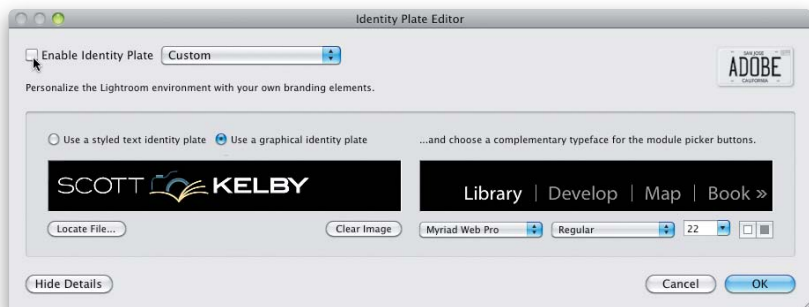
Identity Plate Editor

Enable Identity Plate Custom

SAN JOSE
ADOBE
CALIFORNIA

Personalize the Lightroom environment with your own branding elements.

Use a styled text identity plate Use a graphical identity plate

...and choose a complementary typeface for the module picker buttons.

SCOTT KELBY

Library | Develop | Map | Book »

Locate File... Clear Image

Myriad Web Pro Regular 22

Hide Details

Cancel OK